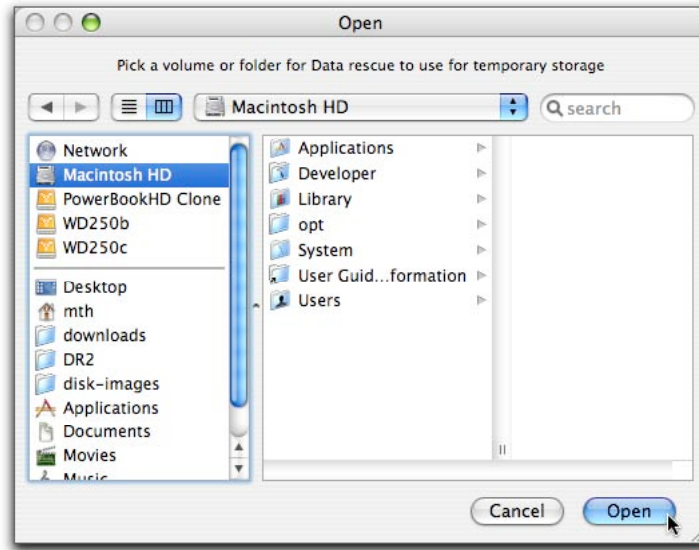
Open

Pick a volume or folder for Data rescue to use for temporary storage

Macintosh HD

search

Network
Macintosh HD
PowerBookHD Clone
WD250b
WD250c

Desktop
mth
downloads
DR2
disk-images
Applications
Documents
Movies
Music

Applications
Developer
Library
opt
System
User Guid...formation
Users

Cancel
Open